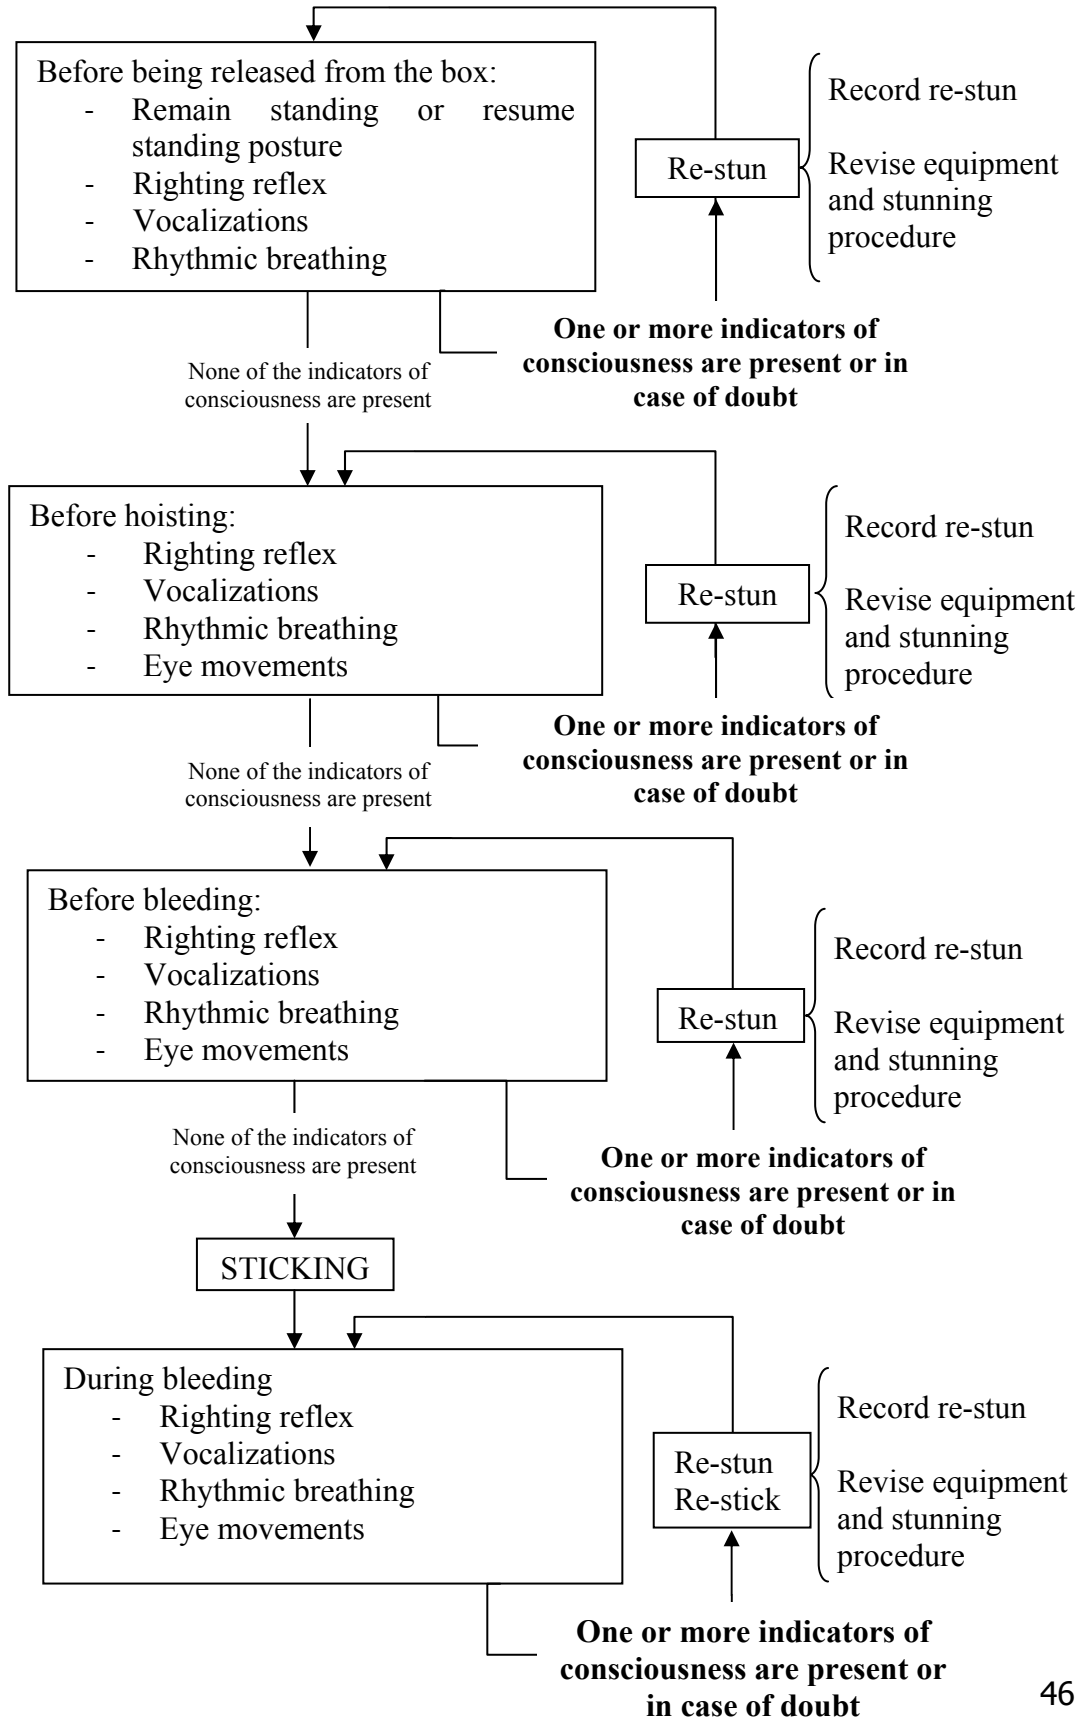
Before being released from the box:
- Remain standing or resume standing posture
- Righting reflex
- Vocalizations
- Rhythmic breathing

Re-stun

Record re-stun

Revise equipment and stunning procedure

**One or more indicators of consciousness are present or in case of doubt**

None of the indicators of consciousness are present

Before hoisting:
- Righting reflex
- Vocalizations
- Rhythmic breathing
- Eye movements

Re-stun

Record re-stun

Revise equipment and stunning procedure

**One or more indicators of consciousness are present or in case of doubt**

None of the indicators of consciousness are present

Before bleeding:
- Righting reflex
- Vocalizations
- Rhythmic breathing
- Eye movements

Re-stun

Record re-stun

Revise equipment and stunning procedure

None of the indicators of consciousness are present

**One or more indicators of consciousness are present or in case of doubt**

STICKING

During bleeding
- Righting reflex
- Vocalizations
- Rhythmic breathing
- Eye movements

Re-stun
Re-stick

Record re-stun

Revise equipment and stunning procedure

**One or more indicators of consciousness are present or in case of doubt**

46